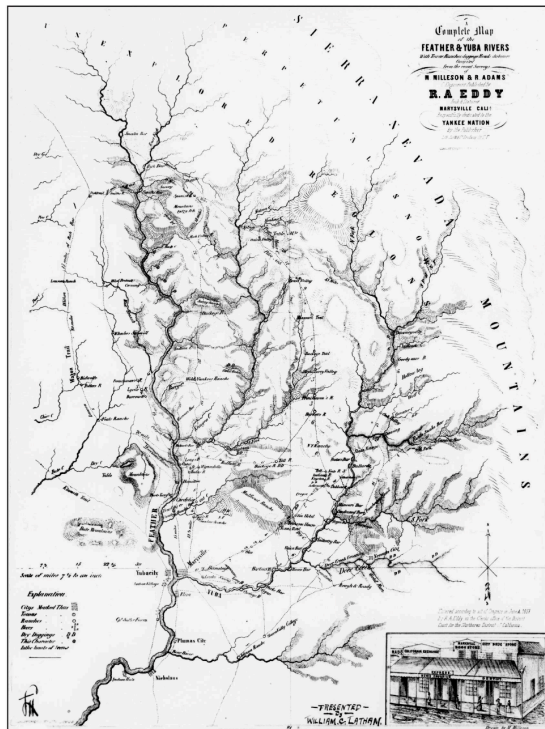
A Complete Map of the FEATHER & YUBA RIVERS
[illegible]
from the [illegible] surveys
N. MILLESON & R. ADAMS
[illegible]
R. A. EDDY
MARYSVILLE CALI.
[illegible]
YANKEE NATION
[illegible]

SIERRA NEVADA MOUNTAINS

UNEXPLORED REGIONS

FEATHER

YUBA

Marysville

Plumas City

Nicholaus

Scale of miles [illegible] to an inch

Explanation
Cities Marked Thus
Towns
Ranches
Bars
Dry Diggings
The Chemise
Table lands of Snow

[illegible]

—PRESENTED— By WILLIAM. G. LATHAM.